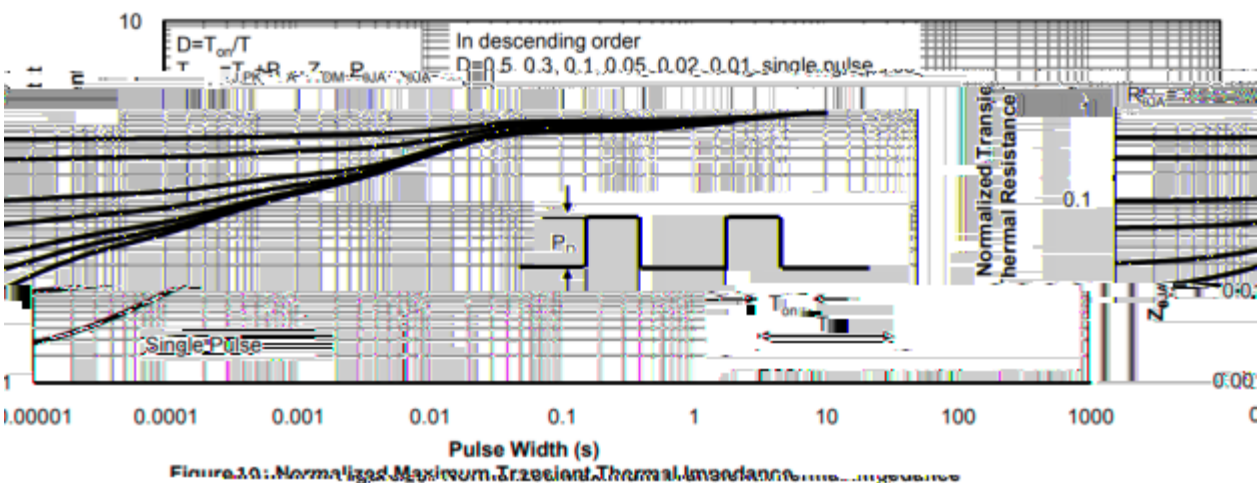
10

$D=T_{on}/T$

$T_{j,pk}=T_{PK}+P_{DM} \cdot Z_{\theta JA} \cdot R_{\theta JA}$

In descending order

D=0.5, 0.3, 0.1, 0.05, 0.02, 0.01, single pulse

$R_{\theta JA}$

Normalized Transient Thermal Resistance

$Z_{\theta JA}$

0.1

0.01

0.001

$P_D$

$T_{on}$

T

Single Pulse

1

0.00001 0.0001 0.001 0.01 0.1 1 10 100 1000

Pulse Width (s)

Figure 10: Normalized Maximum Transient Thermal Impedance